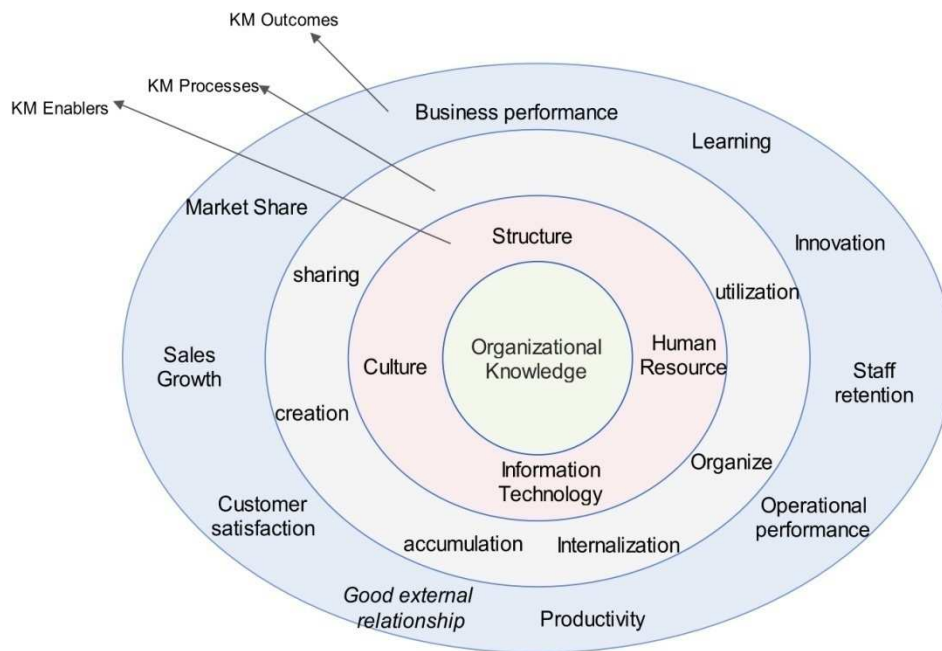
KM Outcomes

KM Processes

KM Enablers

Business performance

Learning

Market Share

Innovation

Structure

sharing

utilization

Sales Growth

Culture

Organizational Knowledge

Human Resource

Staff retention

creation

Information Technology

Organize

Customer satisfaction

Operational performance

accumulation

Internalization

*Good external relationship*

Productivity